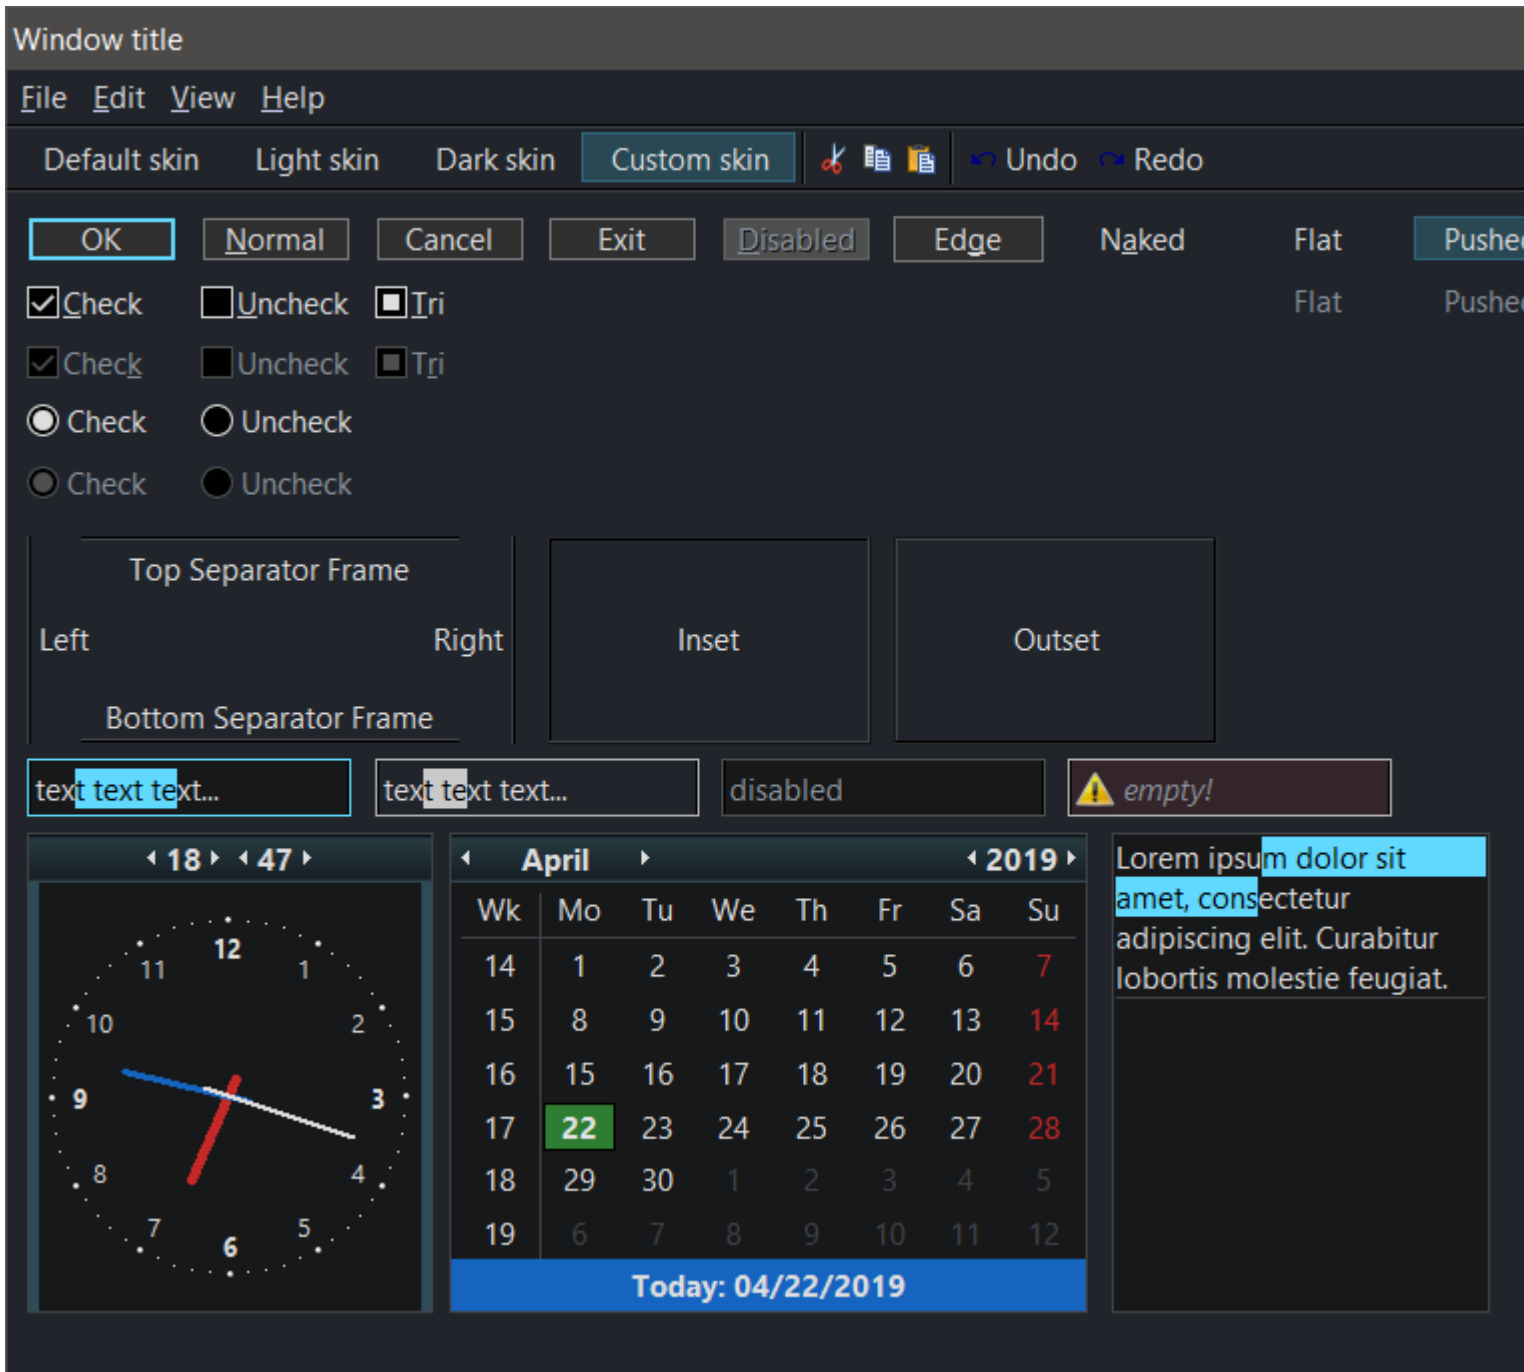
Window title

File Edit View Help

Default skin Light skin Dark skin Custom skin Undo Redo

OK Normal Cancel Exit Disabled Edge Naked Flat Pushe

Check Uncheck Tri Flat Pushe

Check Uncheck Tri

Check Uncheck

Check Uncheck

Top Separator Frame

Left Right

Bottom Separator Frame

Inset

Outset

text text text...

text text text...

disabled

empty!

18 47

12 1 2 3 4 5 6 7 8 9 10 11

April 2019

| Wk | Mo | Tu | We | Th | Fr | Sa | Su |
|---|---|---|---|---|---|---|---|
| 14 | 1 | 2 | 3 | 4 | 5 | 6 | 7 |
| 15 | 8 | 9 | 10 | 11 | 12 | 13 | 14 |
| 16 | 15 | 16 | 17 | 18 | 19 | 20 | 21 |
| 17 | 22 | 23 | 24 | 25 | 26 | 27 | 28 |
| 18 | 29 | 30 | 1 | 2 | 3 | 4 | 5 |
| 19 | 6 | 7 | 8 | 9 | 10 | 11 | 12 |

Today: 04/22/2019

Lorem ipsum dolor sit amet, consectetur adipiscing elit. Curabitur lobortis molestie feugiat.